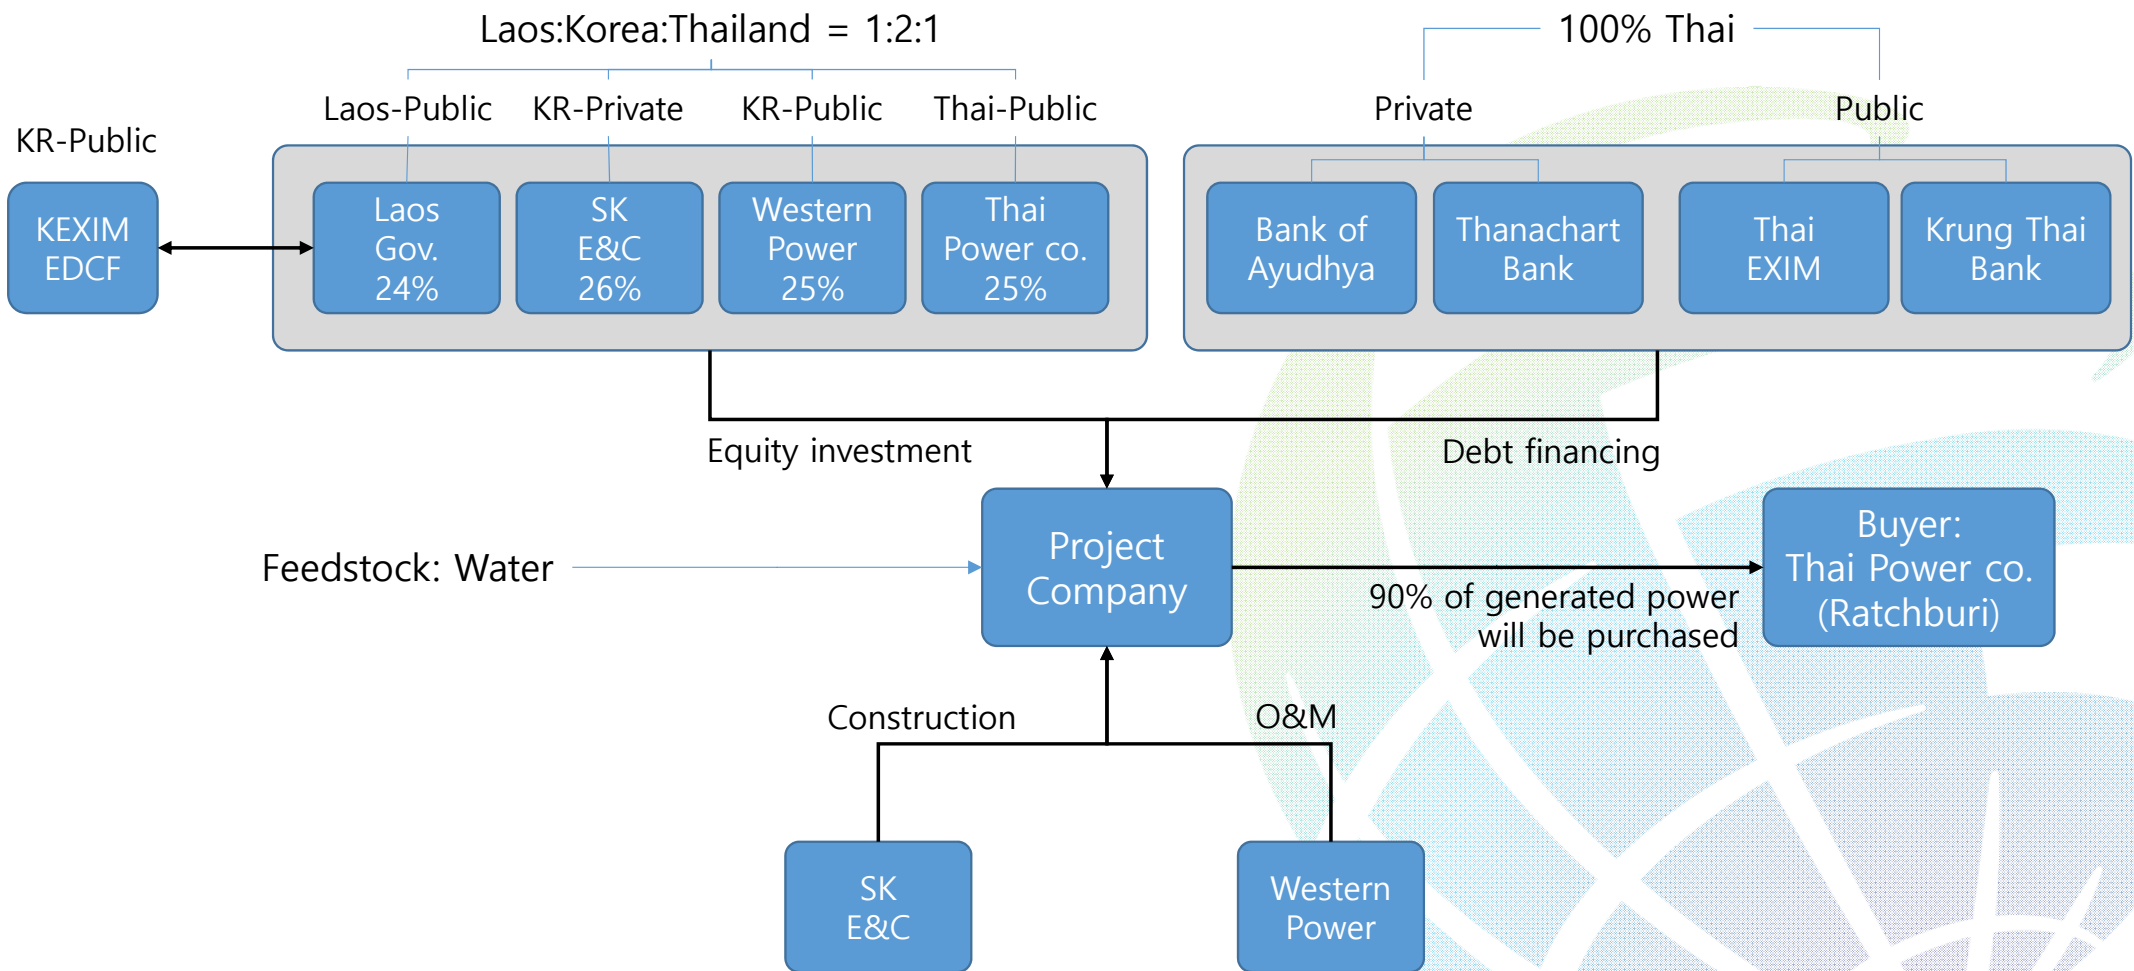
Laos:Korea:Thailand = 1:2:1

100% Thai

KR-Public

Laos-Public

KR-Private

KR-Public

Thai-Public

Private

Public

KEXIM EDCF

Laos Gov. 24%

SK E&C 26%

Western Power 25%

Thai Power co. 25%

Bank of Ayudhya

Thanachart Bank

Thai EXIM

Krung Thai Bank

Equity investment

Debt financing

Feedstock: Water

Project Company

Buyer: Thai Power co. (Ratchburi)

90% of generated power will be purchased

Construction

O&M

SK E&C

Western Power